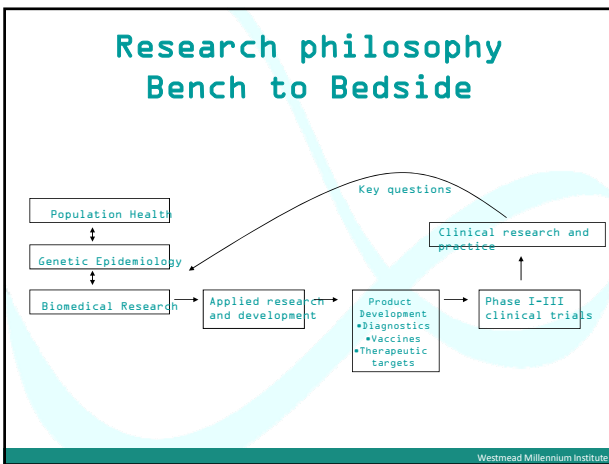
Research philosophy
Bench to Bedside

Key questions

Population Health

Genetic Epidemiology

Biomedical Research

Applied research and development

Product Development
▪Diagnostics
▪Vaccines
▪Therapeutic targets

Phase I-III clinical trials

Clinical research and practice

Westmead Millennium Institute